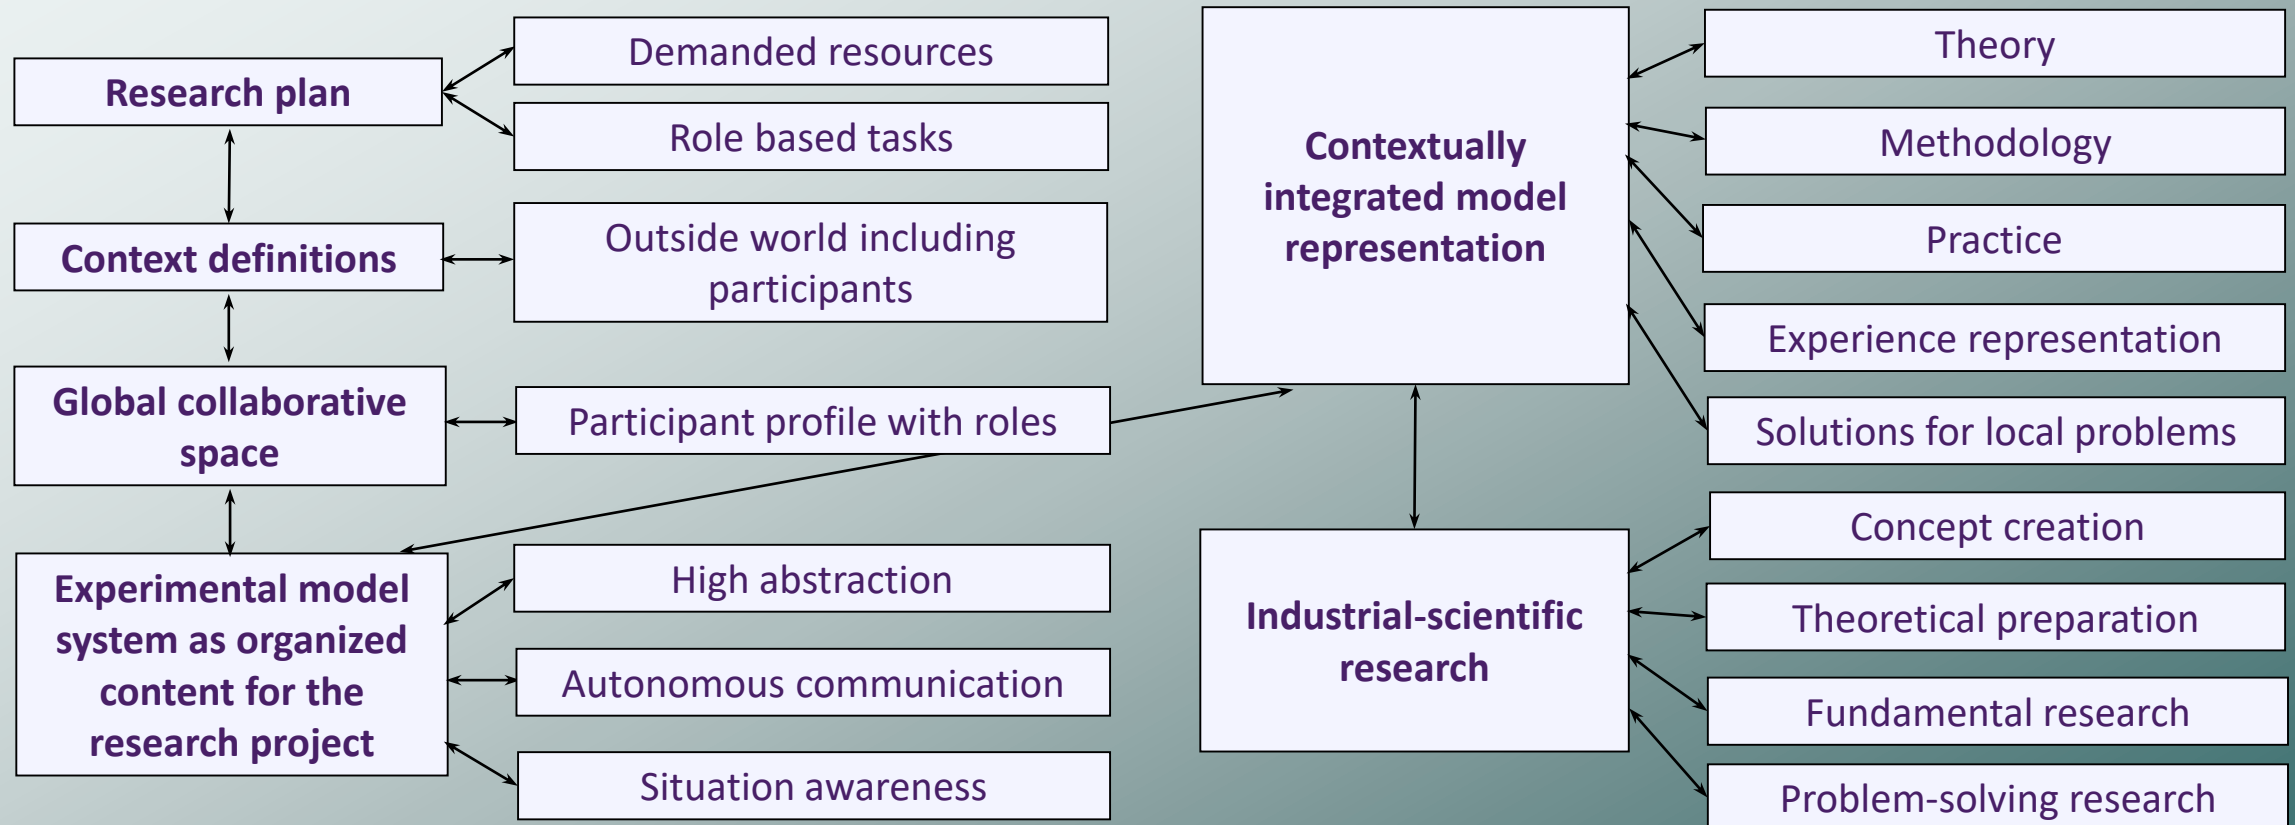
Research plan

Demanded resources

Role based tasks

Context definitions

Outside world including participants

Global collaborative space

Participant profile with roles

Experimental model system as organized content for the research project

High abstraction

Autonomous communication

Situation awareness

Contextually integrated model representation

Theory

Methodology

Practice

Experience representation

Solutions for local problems

Industrial-scientific research

Concept creation

Theoretical preparation

Fundamental research

Problem-solving research